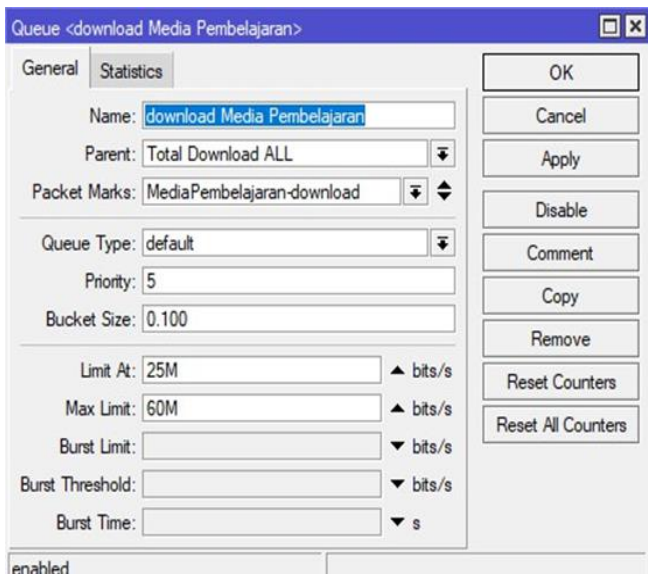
Queue <download Media Pembelajaran>

General | Statistics

Name: download Media Pembelajaran
Parent: Total Download ALL
Packet Marks: MediaPembelajaran-download
Queue Type: default
Priority: 5
Bucket Size: 0.100
Limit At: 25M bits/s
Max Limit: 60M bits/s
Burst Limit: bits/s
Burst Threshold: bits/s
Burst Time: s

OK
Cancel
Apply
Disable
Comment
Copy
Remove
Reset Counters
Reset All Counters

enabled